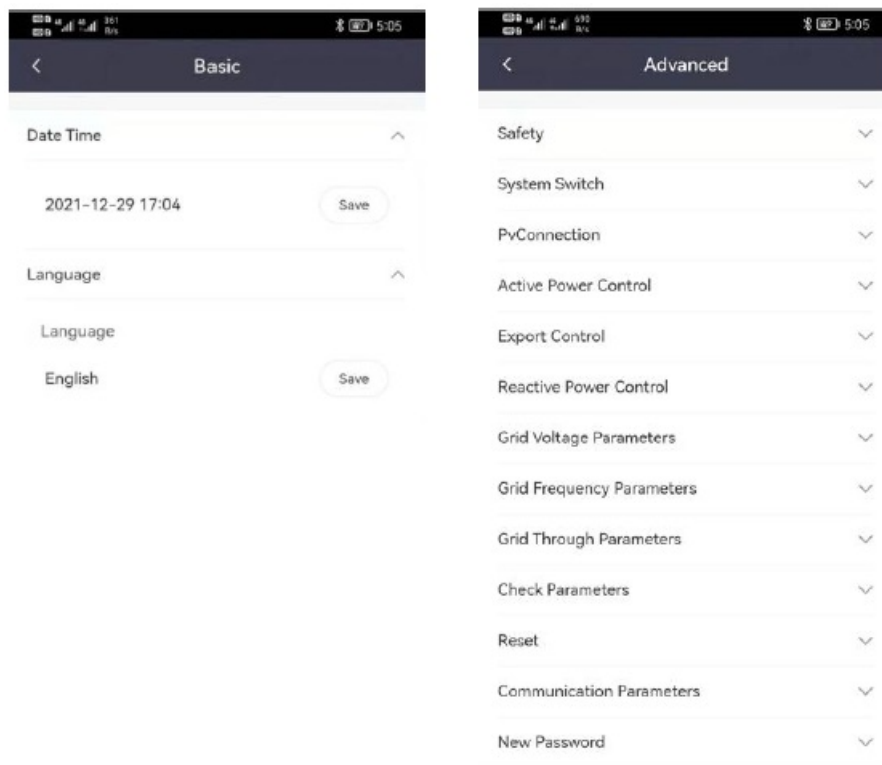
5:05

Basic

Date Time

2021-12-29 17:04

Save

Language

Language

English

Save

5:05

Advanced

Safety

System Switch

PvConnection

Active Power Control

Export Control

Reactive Power Control

Grid Voltage Parameters

Grid Frequency Parameters

Grid Through Parameters

Check Parameters

Reset

Communication Parameters

New Password